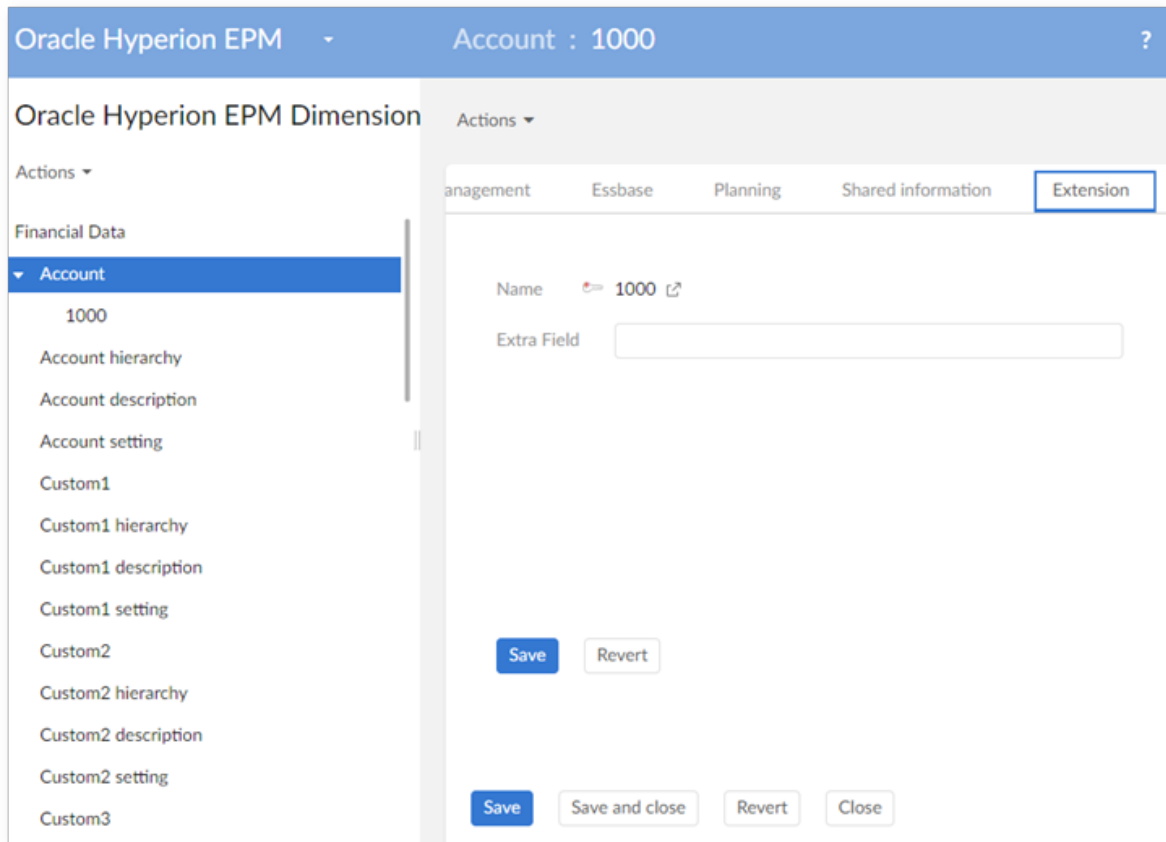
Oracle Hyperion EPM

Account : 1000

?

Oracle Hyperion EPM Dimension

Actions

Financial Data

Account

1000

Account hierarchy

Account description

Account setting

Custom1

Custom1 hierarchy

Custom1 description

Custom1 setting

Custom2

Custom2 hierarchy

Custom2 description

Custom2 setting

Custom3

Actions

anagement

Essbase

Planning

Shared information

Extension

Name 1000

Extra Field

Save

Revert

Save

Save and close

Revert

Close